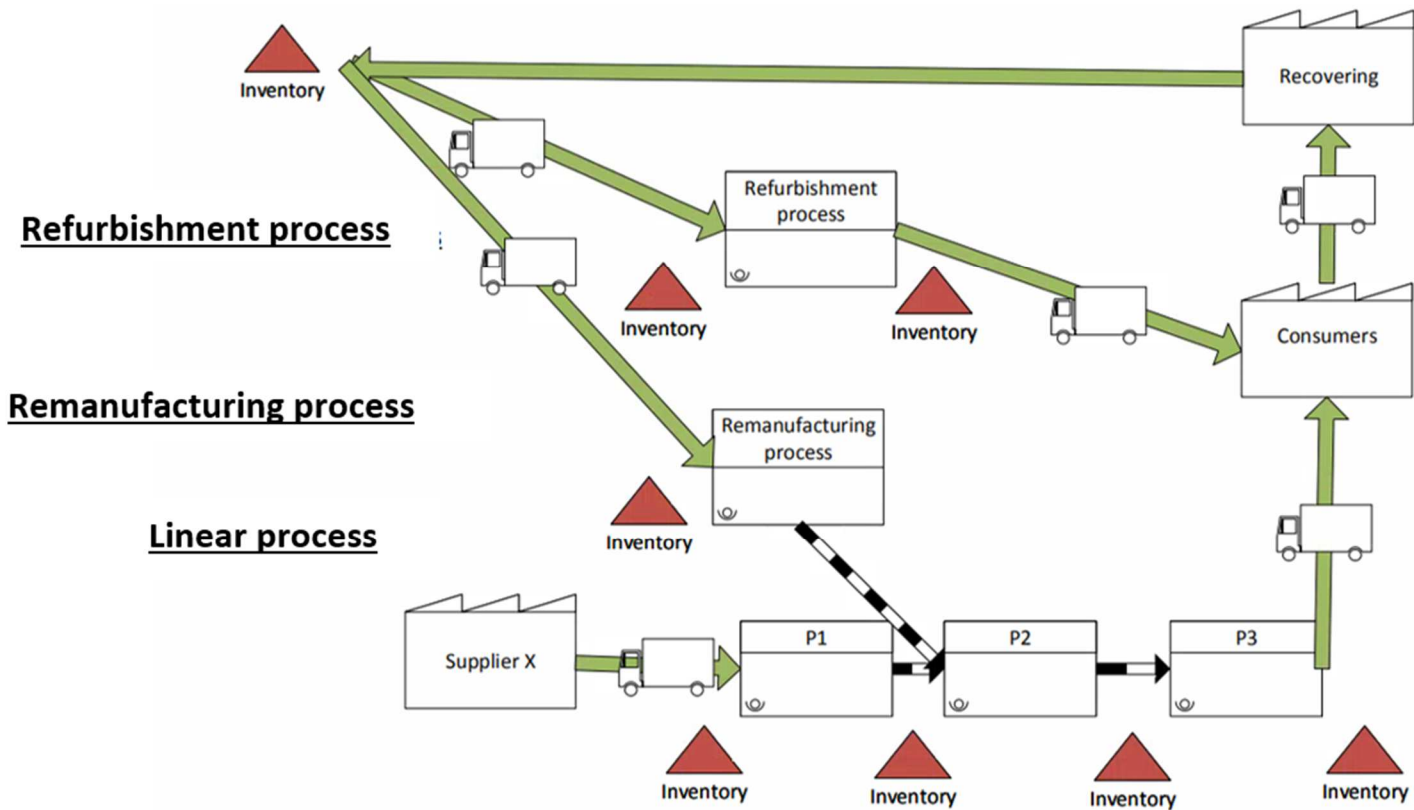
Inventory

Recovering

Refurbishment process

Refurbishment process

Inventory

Inventory

Consumers

Remanufacturing process

Remanufacturing process

Inventory

Linear process

Supplier X

P1

P2

P3

Inventory

Inventory

Inventory

Inventory